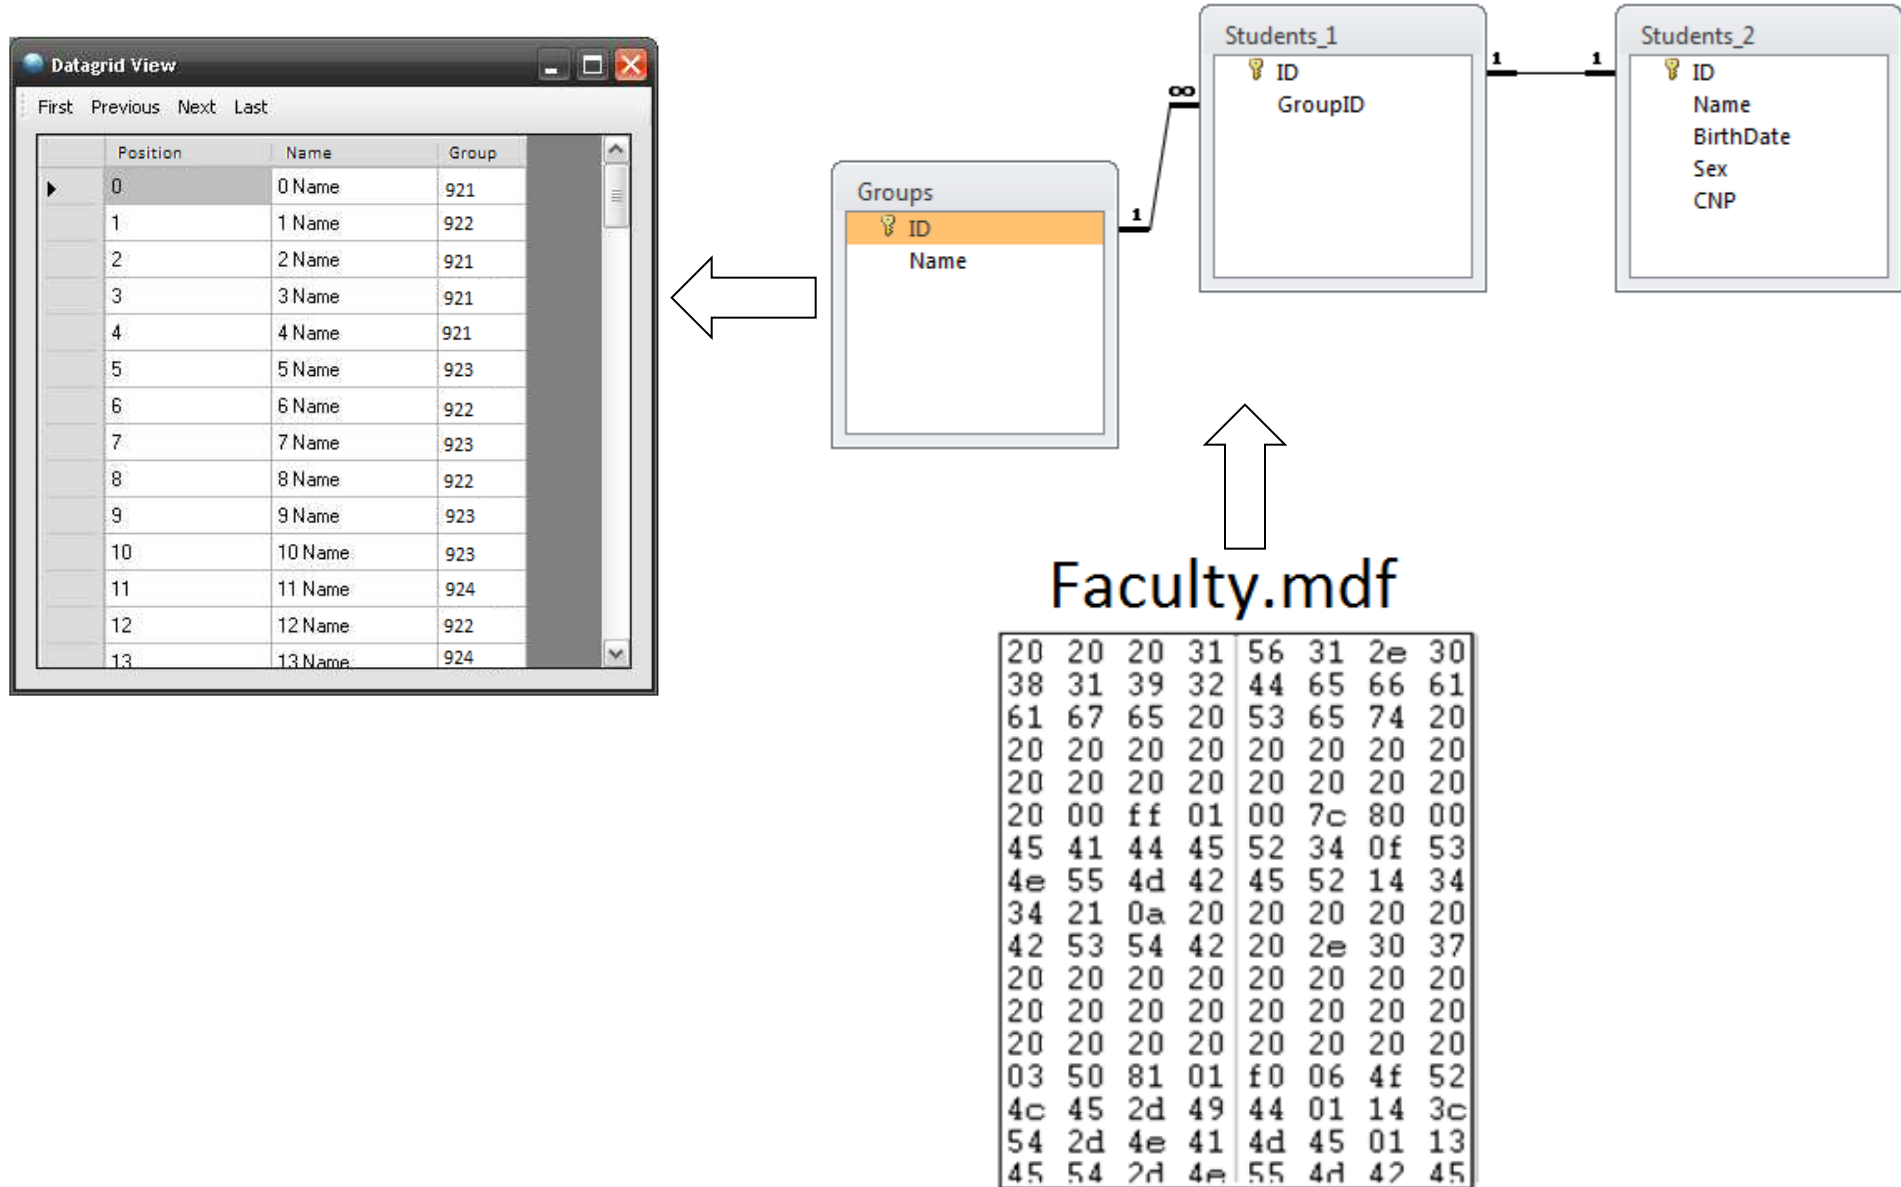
Datagrid View

First Previous Next Last

| Position | Name | Group |
|---|---|---|
| 0 | 0 Name | 921 |
| 1 | 1 Name | 922 |
| 2 | 2 Name | 921 |
| 3 | 3 Name | 921 |
| 4 | 4 Name | 921 |
| 5 | 5 Name | 923 |
| 6 | 6 Name | 922 |
| 7 | 7 Name | 923 |
| 8 | 8 Name | 922 |
| 9 | 9 Name | 923 |
| 10 | 10 Name | 923 |
| 11 | 11 Name | 924 |
| 12 | 12 Name | 922 |
| 13 | 13 Name | 924 |

Groups
ID
Name

Students_1
ID
GroupID

Students_2
ID
Name
BirthDate
Sex
CNP

1
∞
1
1

Faculty.mdf

| | | | | | | | |
|---|---|---|---|---|---|---|---|
| 20 | 20 | 20 | 31 | 56 | 31 | 2e | 30 |
| 38 | 31 | 39 | 32 | 44 | 65 | 66 | 61 |
| 61 | 67 | 65 | 20 | 53 | 65 | 74 | 20 |
| 20 | 20 | 20 | 20 | 20 | 20 | 20 | 20 |
| 20 | 20 | 20 | 20 | 20 | 20 | 20 | 20 |
| 20 | 00 | ff | 01 | 00 | 7c | 80 | 00 |
| 45 | 41 | 44 | 45 | 52 | 34 | 0f | 53 |
| 4e | 55 | 4d | 42 | 45 | 52 | 14 | 34 |
| 34 | 21 | 0a | 20 | 20 | 20 | 20 | 20 |
| 42 | 53 | 54 | 42 | 20 | 2e | 30 | 37 |
| 20 | 20 | 20 | 20 | 20 | 20 | 20 | 20 |
| 20 | 20 | 20 | 20 | 20 | 20 | 20 | 20 |
| 20 | 20 | 20 | 20 | 20 | 20 | 20 | 20 |
| 03 | 50 | 81 | 01 | f0 | 06 | 4f | 52 |
| 4c | 45 | 2d | 49 | 44 | 01 | 14 | 3c |
| 54 | 2d | 4e | 41 | 4d | 45 | 01 | 13 |
| 45 | 54 | 2d | 4e | 55 | 4d | 42 | 45 |